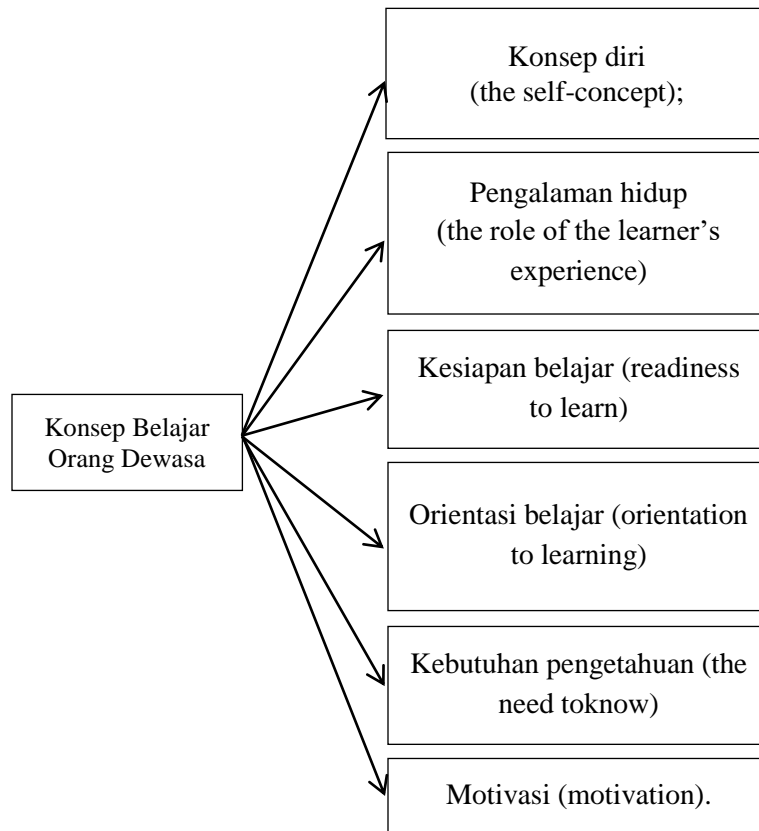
Konsep Belajar Orang Dewasa

Konsep diri (the self-concept);

Pengalaman hidup (the role of the learner's experience)

Kesiapan belajar (readiness to learn)

Orientasi belajar (orientation to learning)

Kebutuhan pengetahuan (the need toknow)

Motivasi (motivation).